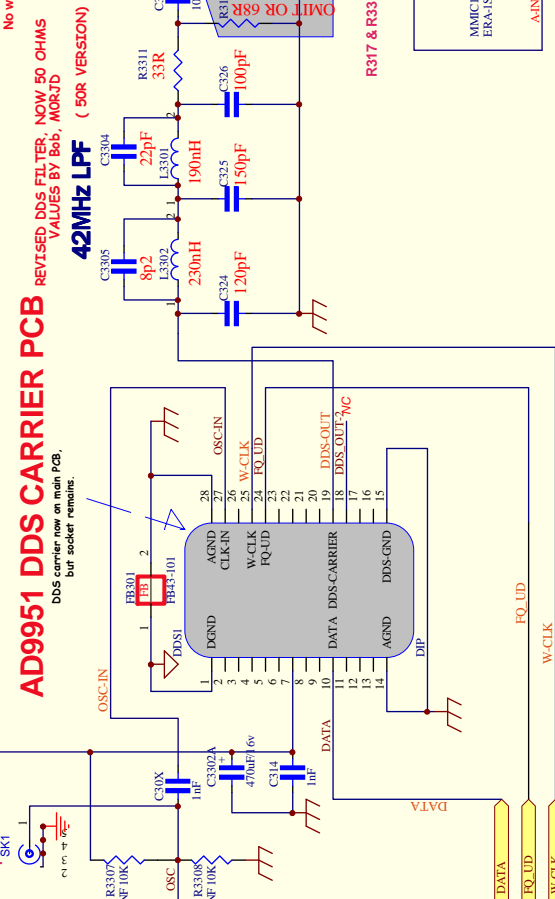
No w

OMIT OR 68R

R31

MMIC
ERA-1S

AIN

R317 & R33

REVISED DDS FILTER, NOW 50 OHMS
VALUES BY Bob, MORJD

42MHz LPF ( 50R VERSION)

R3311
33R

C326
100pF

C3304
22pF

L3301
190nH

C325
150pF

C3305
8p2

L3302
230nH

C324
120pF

AD9951 DDS CARRIER PCB

DDS carrier now on main PCB,
but socket remains.

FB301
FB
FB43-101

DDS1

OSC-IN

W-CLK
FQ_UD

DDS-OUT
DDS_OUT_2
NC

AGND
CLK-IN

W-CLK
FQ-UD

DDS-CARRIER

DDS-GND

DGND

DATA

AGND

DIP

28 27 26 25 24 23 22 21 20 19 18 17 16 15

1 2 3 4 5 6 7 8 9 10 11 12 13 14

OSC-IN

DATA

FQ_UD

W-CLK

SK1

C30X
1nF

C3302A
470uF/16v

C314
1nF

R3307
NF 10K

R3308
NF 10K

OSC

DATA

DATA

FQ_UD

W_CLK